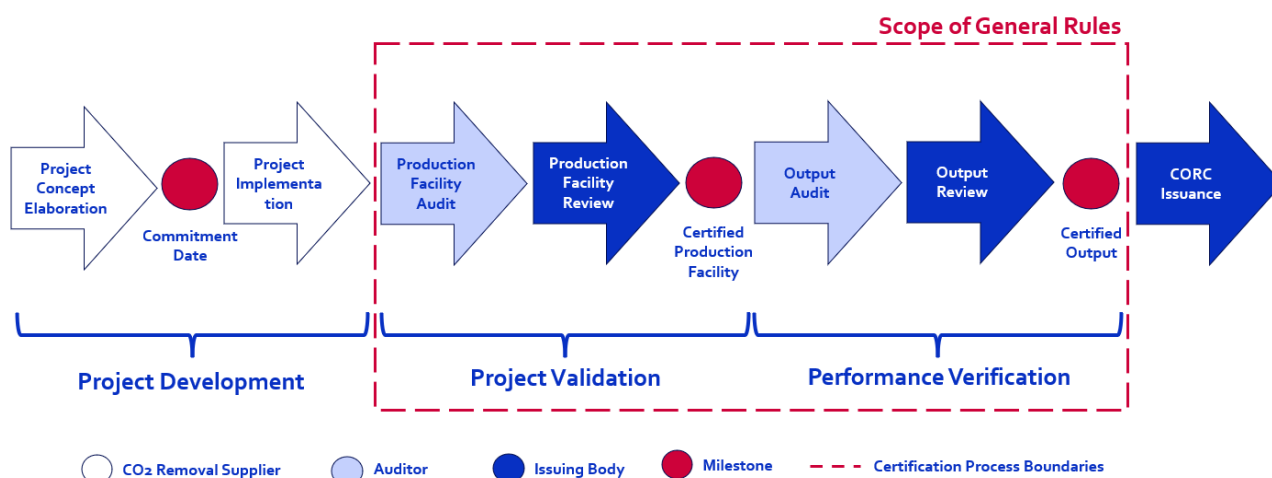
Scope of General Rules

Project Concept Elaboration

Commitment Date

Project Implementation

Production Facility Audit

Production Facility Review

Certified Production Facility

Output Audit

Output Review

Certified Output

CORC Issuance

Project Development

Project Validation

Performance Verification

$CO_2$ Removal Supplier
Auditor
Issuing Body
Milestone
Certification Process Boundaries